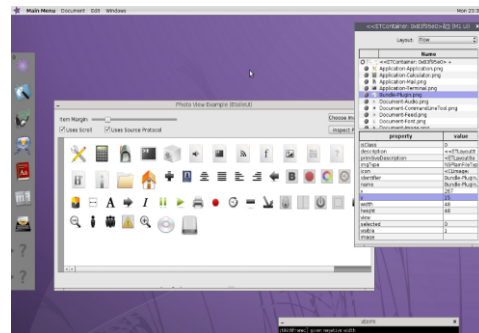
Main Menu Document Edit Windows

Mon 20:5

<<ETContainer: 0x83f95e0> #2| Mt UI

Layout: Flow

Name

<<ETContainer: 0x83f95e0> +

Application-Application.png

Application-Calculator.png

Application-Mail.png

Application-Terminal.png

Bundle-Plugin.png

Document-Audio.png

Document-CommandLineTool.png

Document-Feed.png

Document-Font.png

Document-Image.png

| property | value |
|---|---|
| isClass | 0 |
| description | <<ETLayoutIt |
| primitiveDescription | <<ETLayoutIt |
| imgPath | %%Plum/Fav/Tel |
| icon | <<Image: |
| identifier | Bundle-Plugin |
| name | Bundle-Plugin |
| x | 347 |
| y | 25 |
| width | 48 |
| height | 48 |
| view | |
| selected | 0 |
| visible | 1 |
| image | |

Photo View Example (EtoileUI)

Item Margin

Uses Scroll

Uses Source Protocol

Choose Im

Inspect

store

(NSDWView) given negative width